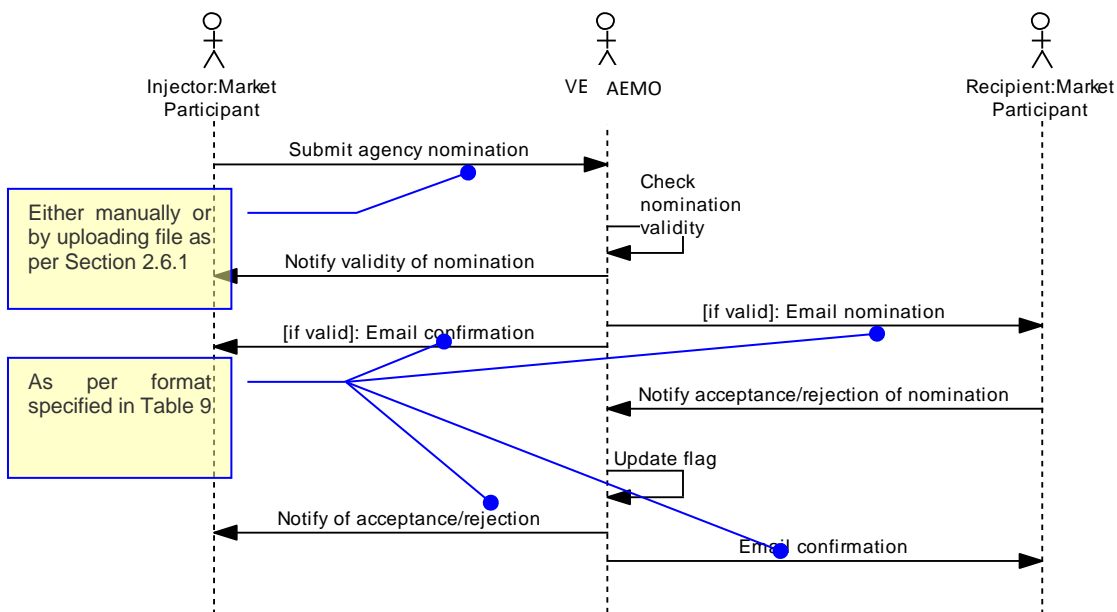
Injector:Market Participant

VE AEMO

Recipient:Market Participant

Submit agency nomination

Check nomination validity

Either manually or by uploading file as per Section 2.6.1

Notify validity of nomination

[if valid]: Email nomination

[if valid]: Email confirmation

As per format specified in Table 9

Notify acceptance/rejection of nomination

Update flag

Notify of acceptance/rejection

Email confirmation